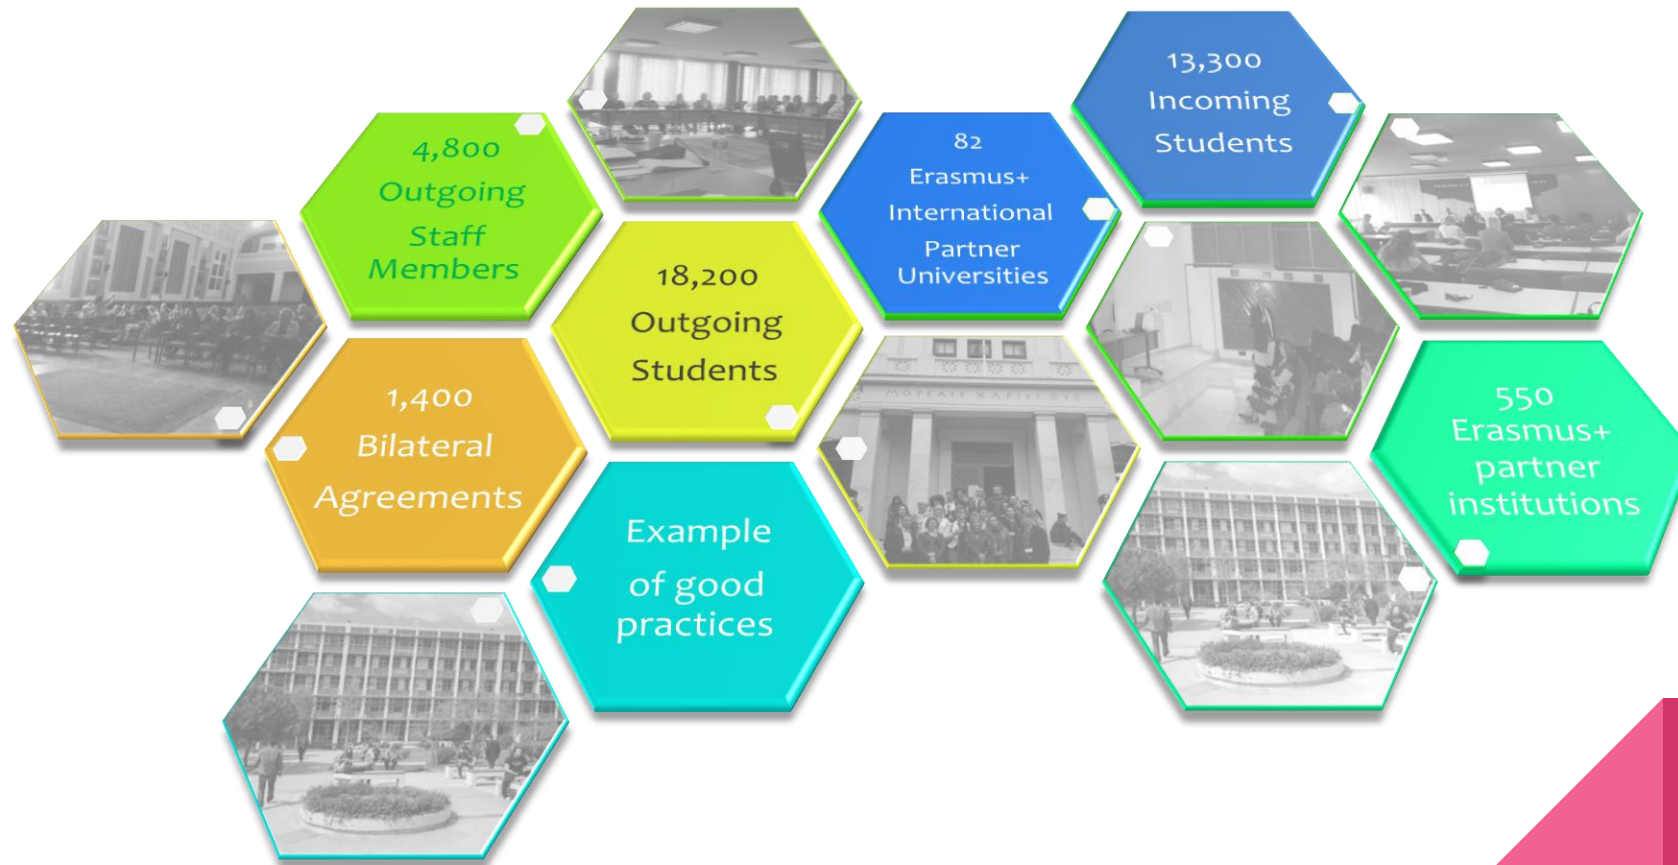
4,800
Outgoing
Staff
Members

1,400
Bilateral
Agreements

18,200
Outgoing
Students

Example
of good
practices

82
Erasmus+
International
Partner
Universities

13,300
Incoming
Students

550
Erasmus+
partner
institutions